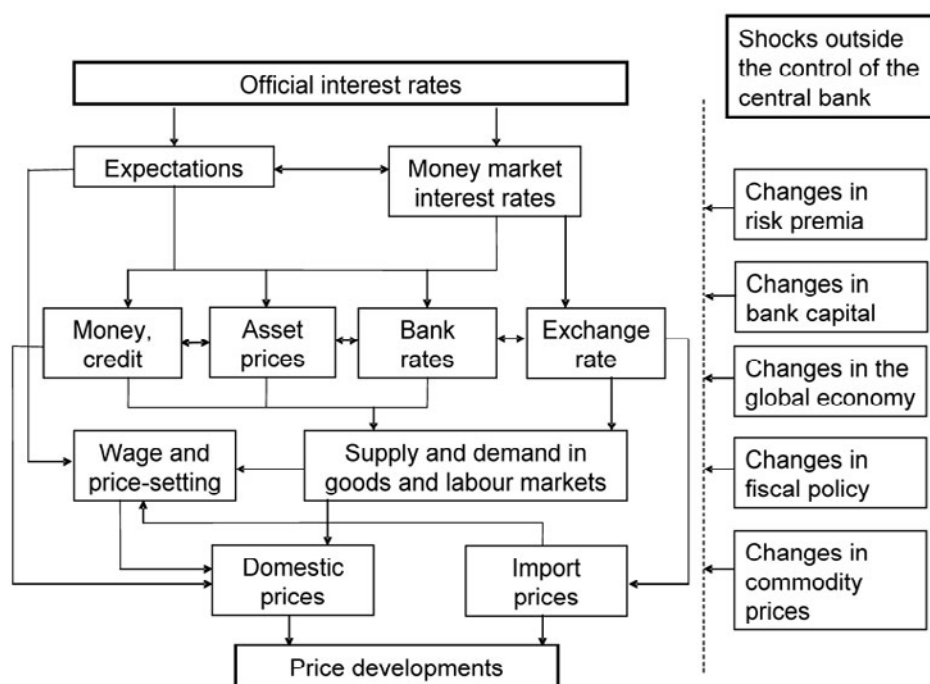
Official interest rates

Expectations

Money market interest rates

Money, credit

Asset prices

Bank rates

Exchange rate

Wage and price-setting

Supply and demand in goods and labour markets

Domestic prices

Import prices

Price developments

Shocks outside the control of the central bank

Changes in risk premia

Changes in bank capital

Changes in the global economy

Changes in fiscal policy

Changes in commodity prices